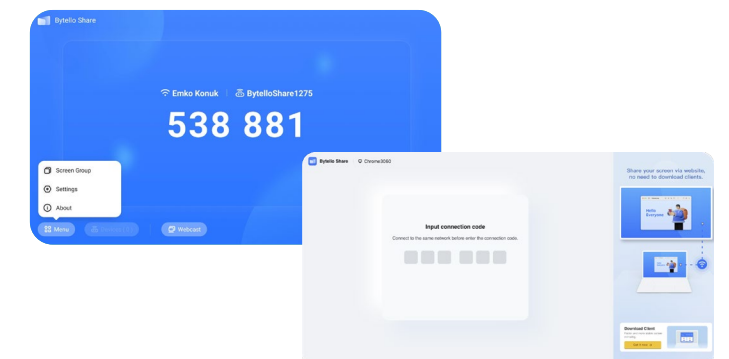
Bytello Share

Emko Konuk | ByteIloShare1275

538 881

Screen Group

Settings

About

Menu

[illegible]

Webcast

Bytello Share | Chrome3080

Input connection code

Connect to the same network before enter the connection code.

Share your screen via website, no need to download clients.

Hello Everyone

Download Client

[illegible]

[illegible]